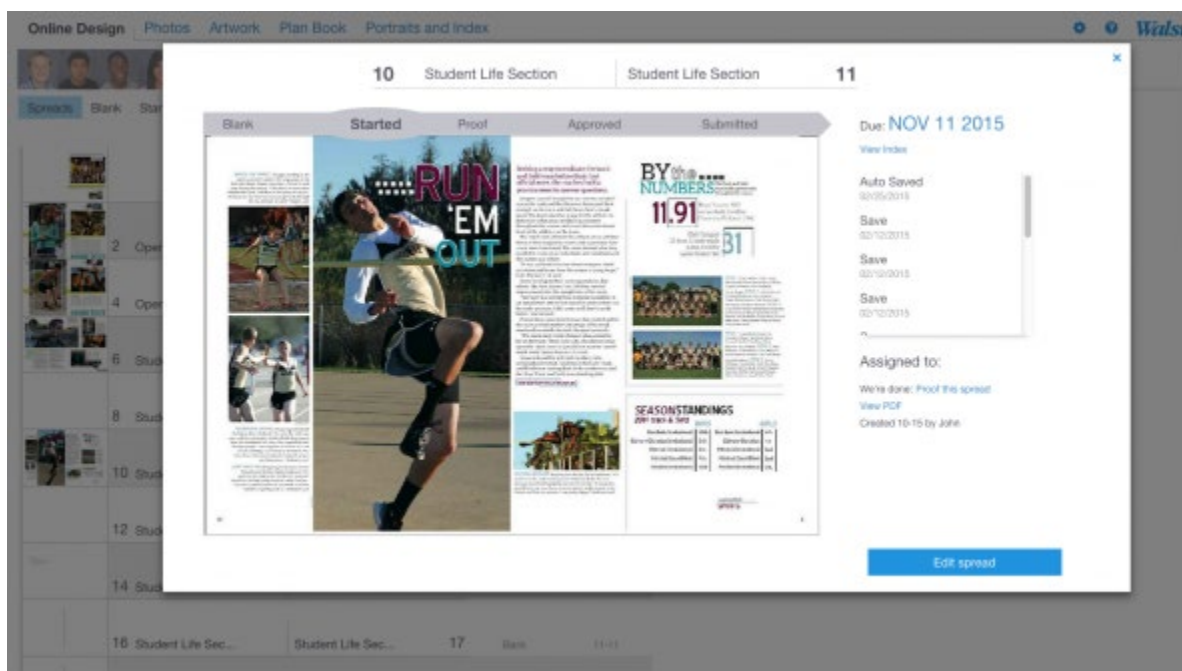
Online Design Photos Artwork Plan Book Portraits and Index

Spreads Blank Sta

2 Ope

4 Ope

6 Stud

8 Stud

10 Stud

12 Stud

14 Stud

16 Student Life Sec... Student Life Sec... 17

10 Student Life Section Student Life Section 11

×

Blank Started Proof Approved Submitted

RUN 'EM OUT

BY the NUMBERS

11.91

31

SEASON STANDINGS

Due: NOV 11 2015

View Index

Auto Saved
02/25/2015

Save
02/12/2015

Save
02/12/2015

Save
02/12/2015

Assigned to:

We're done: Proof this spread

View PDF

Created 10-15 by John

Edit spread